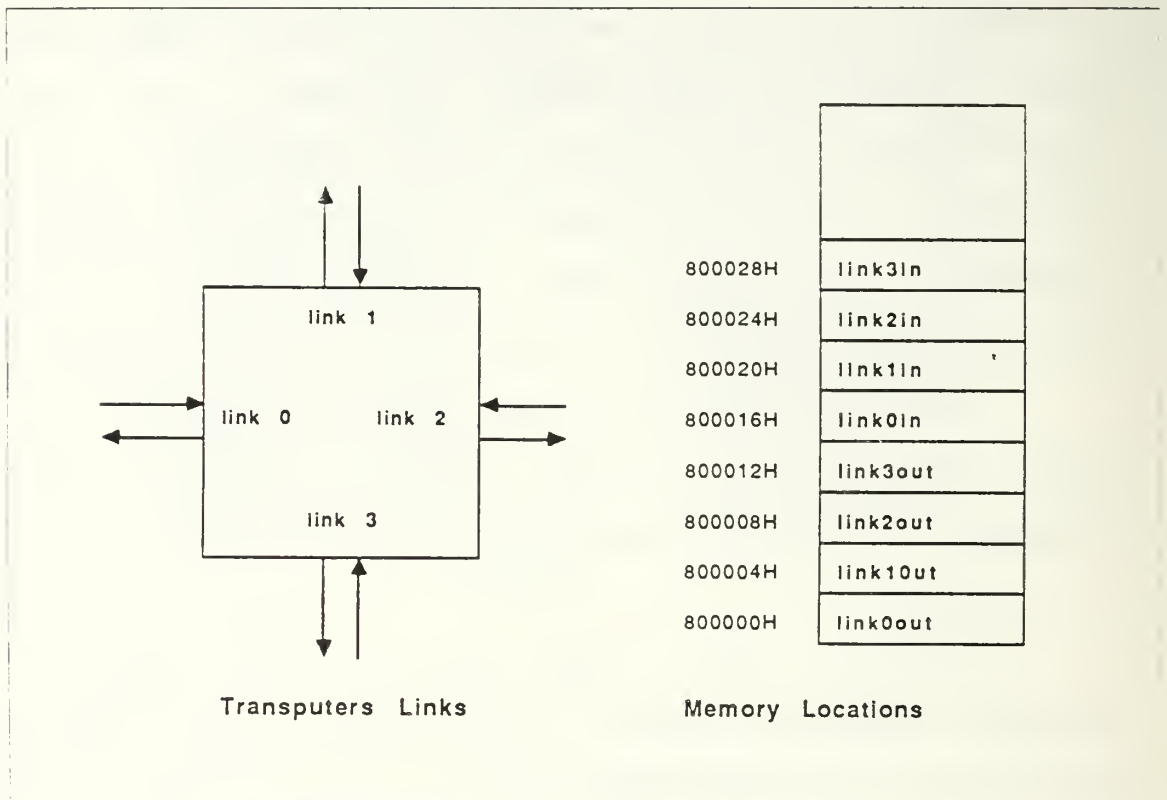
link 1

link 0

link 2

link 3

Transputers Links

| | |
|---|---|
| | |
| 800028H | link3in |
| 800024H | link2in |
| 800020H | link1in |
| 800016H | link0in |
| 800012H | link3out |
| 800008H | link2out |
| 800004H | link1out |
| 800000H | link0out |

Memory Locations